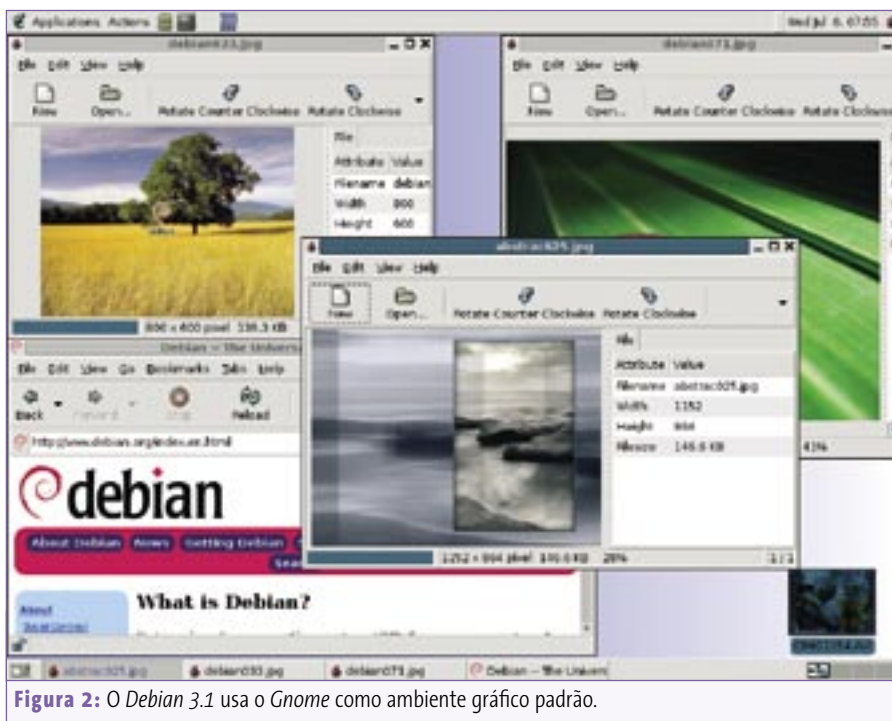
Applications Actions

Wed Jul 6, 07:05

debian033.jpg

File Edit View Help

New Open... Rotate Counter Clockwise Rotate Clockwise

File

| Attribute | Value |
|---|---|
| Filename | debian |
| Width | 800 |
| Height | 600 |

800 x 600 pixel 330.3 KB

debian073.jpg

File Edit View Help

New Open... Rotate Counter Clockwise Rotate Clockwise

41%

abstract05.jpg

File Edit View Help

New Open... Rotate Counter Clockwise Rotate Clockwise

File

| Attribute | Value |
|---|---|
| Filename | abstract05.jpg |
| Width | 1152 |
| Height | 864 |
| Filesize | 146.6 KB |

1152 x 864 pixel 146.6 KB 28% 1/1

Debian -- The Universal

File Edit View Go Bookmarks Tabs Help

Back Forward Stop Reload

http://www.debian.org/index.en.html

debian

About Debian News Getting Debian

Search

About

What is Debian?

abstract05.jpg debian033.jpg debian073.jpg Debian -- The Univers

Figura 2: O Debian 3.1 usa o Gnome como ambiente gráfico padrão.